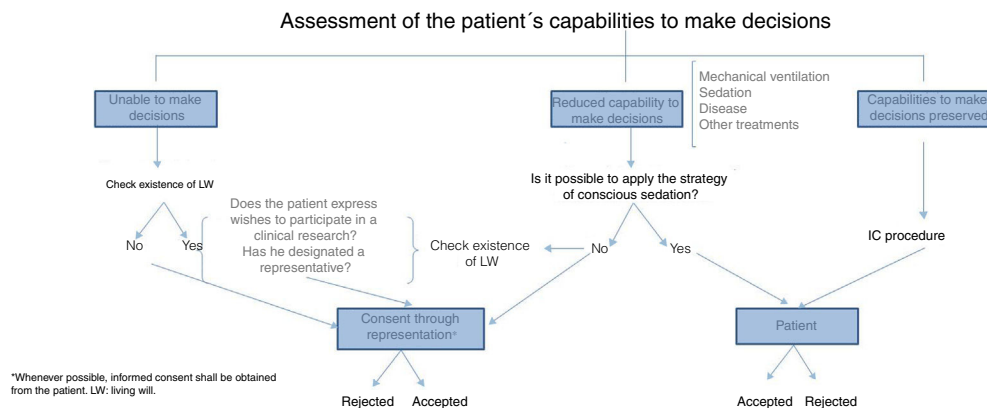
Assessment of the patient´s capabilities to make decisions

Unable to make decisions

Reduced capability to make decisions

Mechanical ventilation
Sedation
Disease
Other treatments

Capabilities to make decisions preserved

Check existence of LW

No

Yes

Does the patient express wishes to participate in a clinical research? Has he designated a representative?

Is it possible to apply the strategy of conscious sedation?

Check existence of LW

No

Yes

IC procedure

Consent through representation*

Patient

*Whenever possible, informed consent shall be obtained from the patient. LW: living will.

Rejected

Accepted

Accepted

Rejected